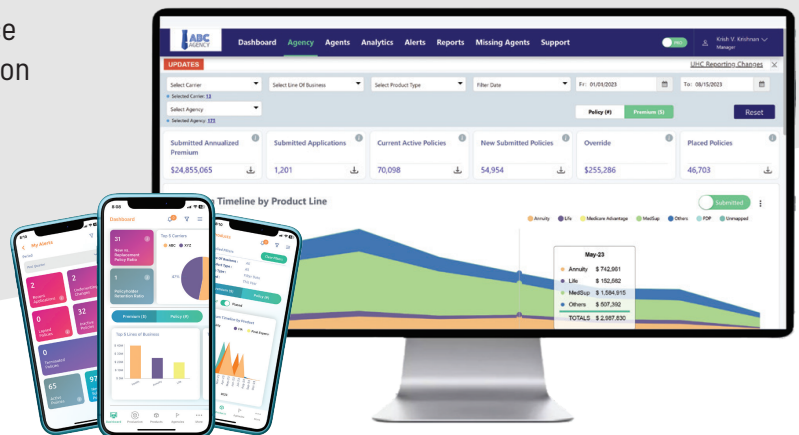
e
on

ABC AGENCY Dashboard Agency Agents Analytics Alerts Reports Missing Agents Support
Krish V. Krishnan Manager

UPDATES
UHC Reporting Changes

Select Carrier
Selected Carrier: 13
Select Line Of Business
Select Product Type
Filter Date
Fr: 01/01/2023
To: 08/15/2023
Select Agency
Selected Agency: 171
Policy (#)
Premium ($)
Reset

Submitted Annualized Premium
$24,855,065
Submitted Applications
1,201
Current Active Policies
70,098
New Submitted Policies
54,954
Override
$255,286
Placed Policies
46,703

Timeline by Product Line
Submitted
Annuity Life Medicare Advantage MedSup Others PDP Unmapped

May-23
Annuity $ 742,661
Life $ 152,662
MedSup $ 1,594,915
Others $ 507,392
TOTALS $ 2,997,630

My Alerts
Dashboard
Top 5 Carriers
ABC XYZ
31
Year vs. Replacement Policy Ratio
1
Policyholder Retention Ratio
2
32
65
97
Premium ($)
Policy (#)
Top 5 Lines of Business
Dashboard